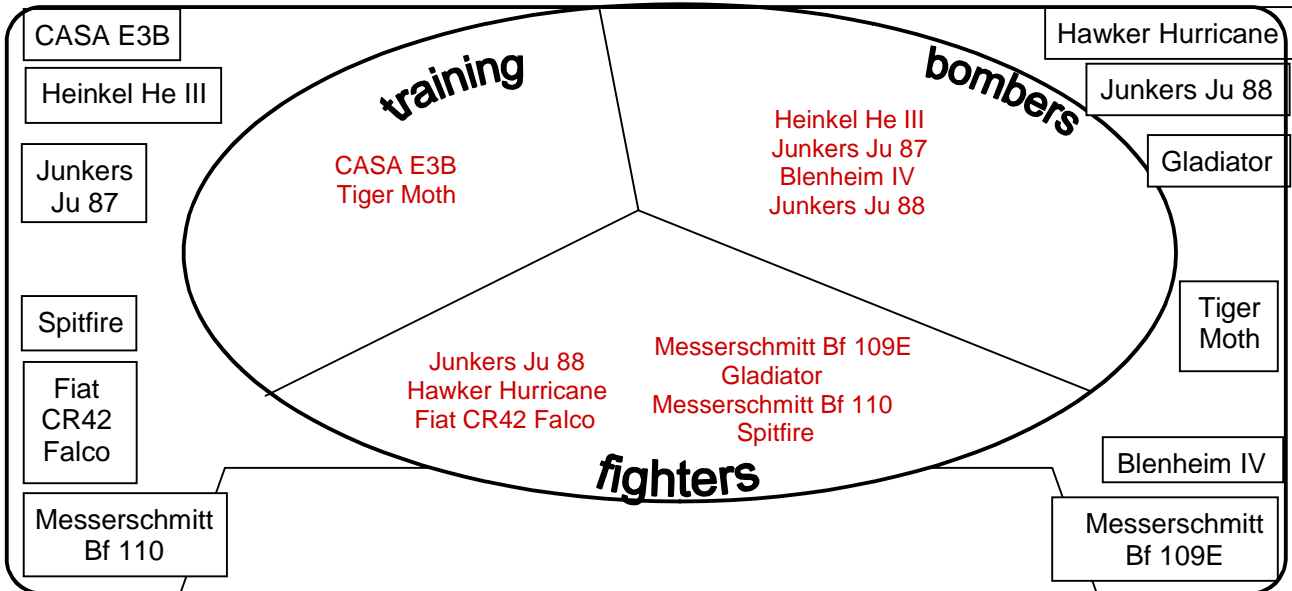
CASA E3B

Heinkel He III

Junkers Ju 87

Spitfire

Fiat CR42 Falco

Messerschmitt Bf 110

training

CASA E3B
Tiger Moth

bombers

Heinkel He III
Junkers Ju 87
Blenheim IV
Junkers Ju 88

Junkers Ju 88
Hawker Hurricane
Fiat CR42 Falco

Messerschmitt Bf 109E
Gladiator
Messerschmitt Bf 110
Spitfire

fighters

Hawker Hurricane

Junkers Ju 88

Gladiator

Tiger Moth

Blenheim IV

Messerschmitt Bf 109E